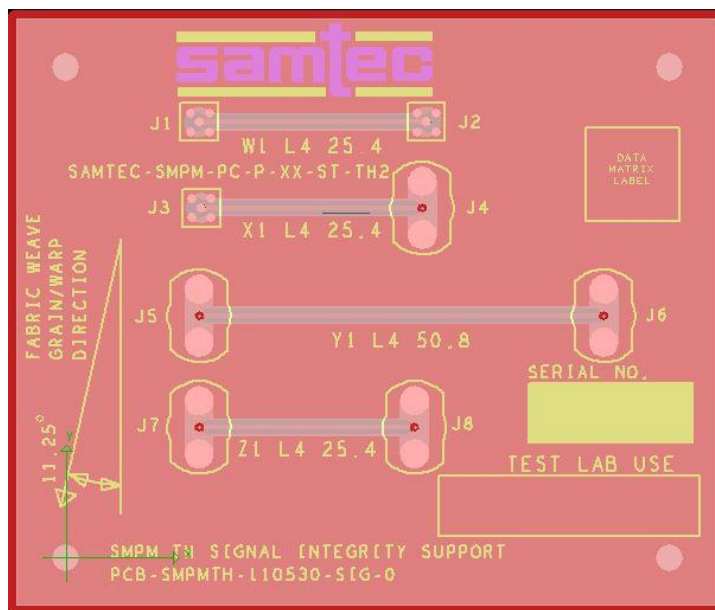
samtec

J1 J2
W1 L4 25.4

SAMTEC-SMPM-PC-P-XX-ST-TH2

J3 J4
X1 L4 25.4

DATA MATRIX LABEL

FABRIC WEAVE GRAIN/WARP DIRECTION

J5 J6
Y1 L4 50.8

SERIAL NO.

J7 J8
Z1 L4 25.4

11.25°

TEST LAB USE

SMPM TH SIGNAL INTEGRITY SUPPORT
PCB-SMPMTH-L10530-SIG-0